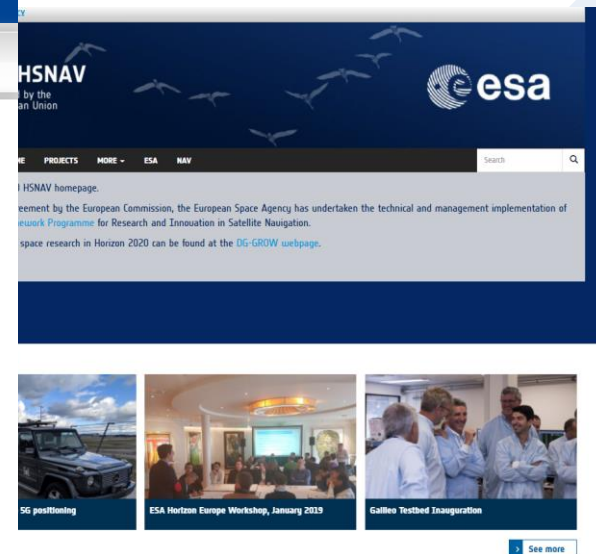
HSNAV
d by the
an Union

esa

PROJECTS MORE ESA NAV

Search

HSNAV homepage.

reement by the European Commission, the European Space Agency has undertaken the technical and management implementation of nework Programme for Research and Innovation in Satellite Navigation.

space research in Horizon 2020 can be found at the DG-GROW webpage.

5G positioning

ESA Horizon Europe Workshop, January 2019

Galileo Testbed Inauguration

See more